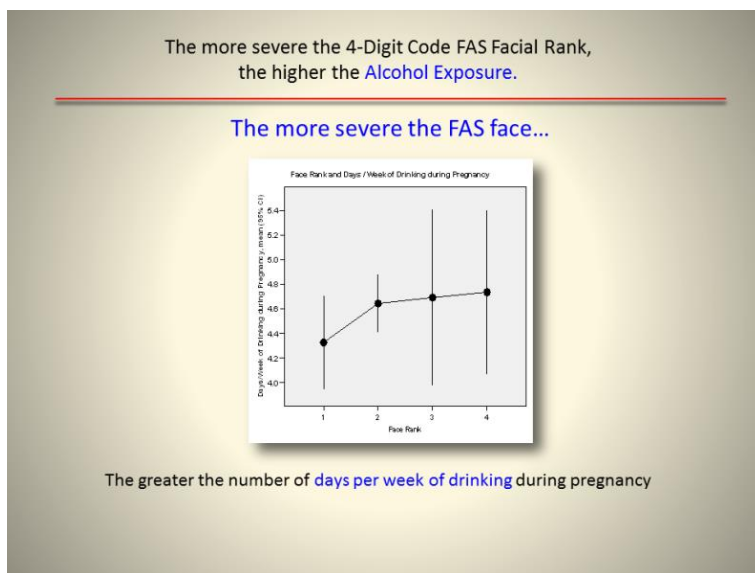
The more severe the 4-Digit Code FAS Facial Rank, the higher the Alcohol Exposure.

The more severe the FAS face…

Face Rank and Days / Week of Drinking during Pregnancy

Days/Week of Drinking during Pregnancy, mean (95% CI)

5.4
5.2
5.0
4.8
4.6
4.4
4.2
4.0

1
2
3
4

Face Rank

The greater the number of days per week of drinking during pregnancy